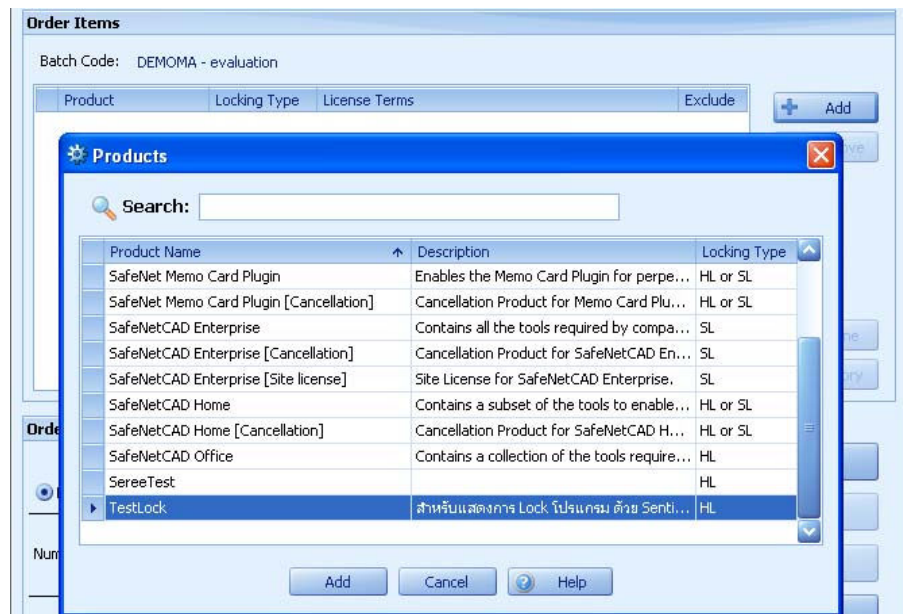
Order Items

Batch Code: DEMOMA - evaluation

| Product | Locking Type | License Terms | Exclude |
|---|---|---|---|

Add

ove

Products

Search:

| Product Name | Description | Locking Type |
|---|---|---|
| SafeNet Memo Card Plugin | Enables the Memo Card Plugin for perpe... | HL or SL |
| SafeNet Memo Card Plugin [Cancellation] | Cancellation Product for Memo Card Plu... | HL or SL |
| SafeNetCAD Enterprise | Contains all the tools required by compa... | SL |
| SafeNetCAD Enterprise [Cancellation] | Cancellation Product for SafeNetCAD En... | SL |
| SafeNetCAD Enterprise [Site license] | Site License for SafeNetCAD Enterprise. | SL |
| SafeNetCAD Home | Contains a subset of the tools to enable... | HL or SL |
| SafeNetCAD Home [Cancellation] | Cancellation Product for SafeNetCAD H... | HL or SL |
| SafeNetCAD Office | Contains a collection of the tools require... | HL |
| SereeTest | | HL |
| TestLock | สำหรับแสดงการ Lock โปรแกรม ด้วย Senti... | HL |

Add Cancel Help

ne

ory

Orde

Num